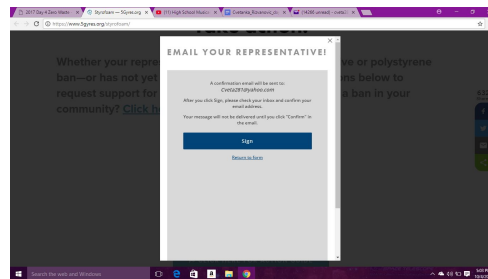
2017 Day 4 Zero Waste | Styrofoam — 5Gyres.org | (11) High School Musica | Cvetelia_Kilcoinoic_Jo | (4286 unread) - cveta

https://www.5gyres.org/styrofoam/

Whether your repre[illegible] ve or polystyrene ban—or has not yet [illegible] ns below to request support for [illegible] a ban in your community? Click h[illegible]

EMAIL YOUR REPRESENTATIVE!

A confirmation email will be sent to: Cveta20@yahoo.com

After you click Sign, please check your inbox and confirm your email address.

Your message will not be delivered until you click "Confirm" in the email.

Sign

Return to form

Search the web and Windows